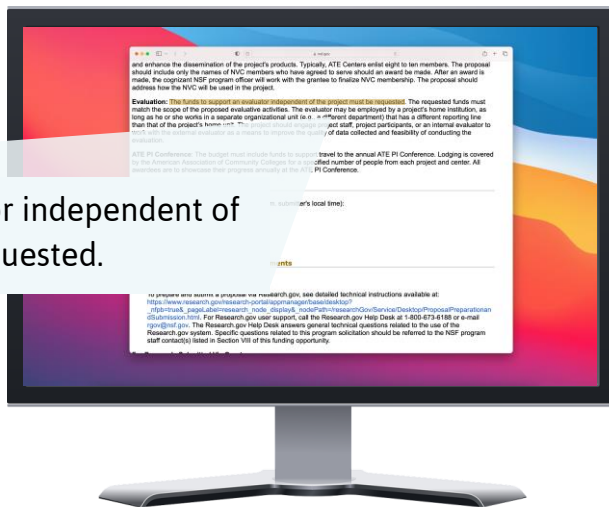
and enhance the dissemination of the project's products. Typically, ATE Centers enlist eight to ten members. The proposal should include only the names of NVC members who have agreed to serve should an award be made. After an award is made, the cognizant NSF program officer will work with the grantee to finalize NVC membership. The proposal should address how the NVC will be used in the project.

Evaluation: The funds to support an evaluator independent of the project must be requested. The requested funds must match the scope of the proposed evaluative activities. The evaluator may be employed by a project's home institution, as long as he or she works in a separate organizational unit (e.g., a different department) that has a different reporting line than that of the project's home unit. The project should engage project staff, project participants, or an internal evaluator to work with the external evaluator as a means to improve the quality of data collected and feasibility of conducting the evaluation.

ATE PI Conference: The budget must include funds to support travel to the annual ATE PI Conference. Lodging is covered by the American Association of Community Colleges for a specified number of people from each project and center. All awardees are to showcase their progress annually at the ATE PI Conference.

r independent of
uested.

(... submitter's local time):

... ents

To prepare and submit a proposal via Research.gov, see detailed technical instructions available at: https://www.research.gov/research-portal/appmanager/base/desktop?_nfpb=true&_pageLabel=research_node_display&_nodePath=/researchGov/Service/Desktop/ProposalPreparationandSubmission.html. For Research.gov user support, call the Research.gov Help Desk at 1-800-673-6188 or e-mail rgov@nsf.gov. The Research.gov Help Desk answers general technical questions related to the use of the Research.gov system. Specific questions related to this program solicitation should be referred to the NSF program staff contact(s) listed in Section VIII of this funding opportunity.